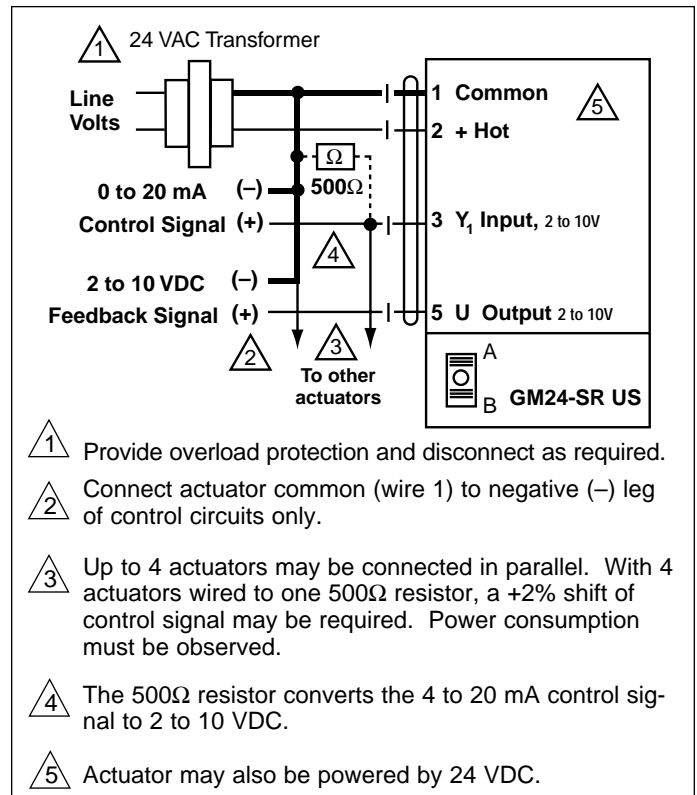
1 24 VAC Transformer

Line Volts

1 Common

5

2 + Hot

Ω

500Ω

0 to 20 mA (–)

Control Signal (+)

3 $Y_1$ Input, 2 to 10V

4

2 to 10 VDC (–)

Feedback Signal (+)

5 U Output 2 to 10V

2

3

To other actuators

A

B

GM24-SR US

1 Provide overload protection and disconnect as required.

2 Connect actuator common (wire 1) to negative (–) leg of control circuits only.

3 Up to 4 actuators may be connected in parallel. With 4 actuators wired to one 500Ω resistor, a +2% shift of control signal may be required. Power consumption must be observed.

4 The 500Ω resistor converts the 4 to 20 mA control signal to 2 to 10 VDC.

5 Actuator may also be powered by 24 VDC.